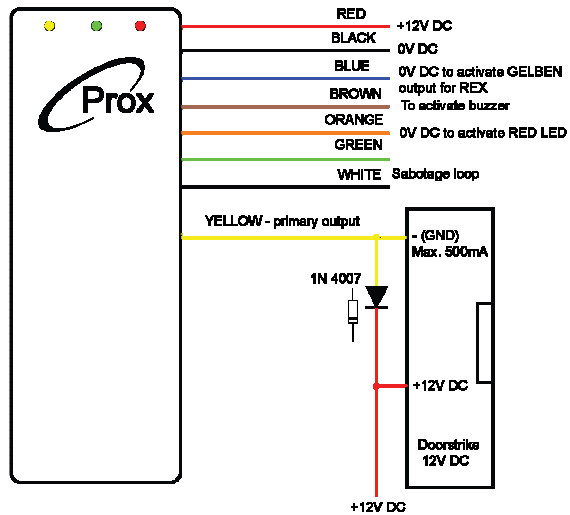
Prox

RED
+12V DC
BLACK
0V DC
BLUE
0V DC to activate GELBEN output for REX
BROWN
To activate buzzer
ORANGE
0V DC to activate RED LED
GREEN
WHITE
Sabotage loop

YELLOW - primary output
- (GND)
Max. 500mA
1N 4007
+12V DC
Doorstrike
12V DC
+12V DC